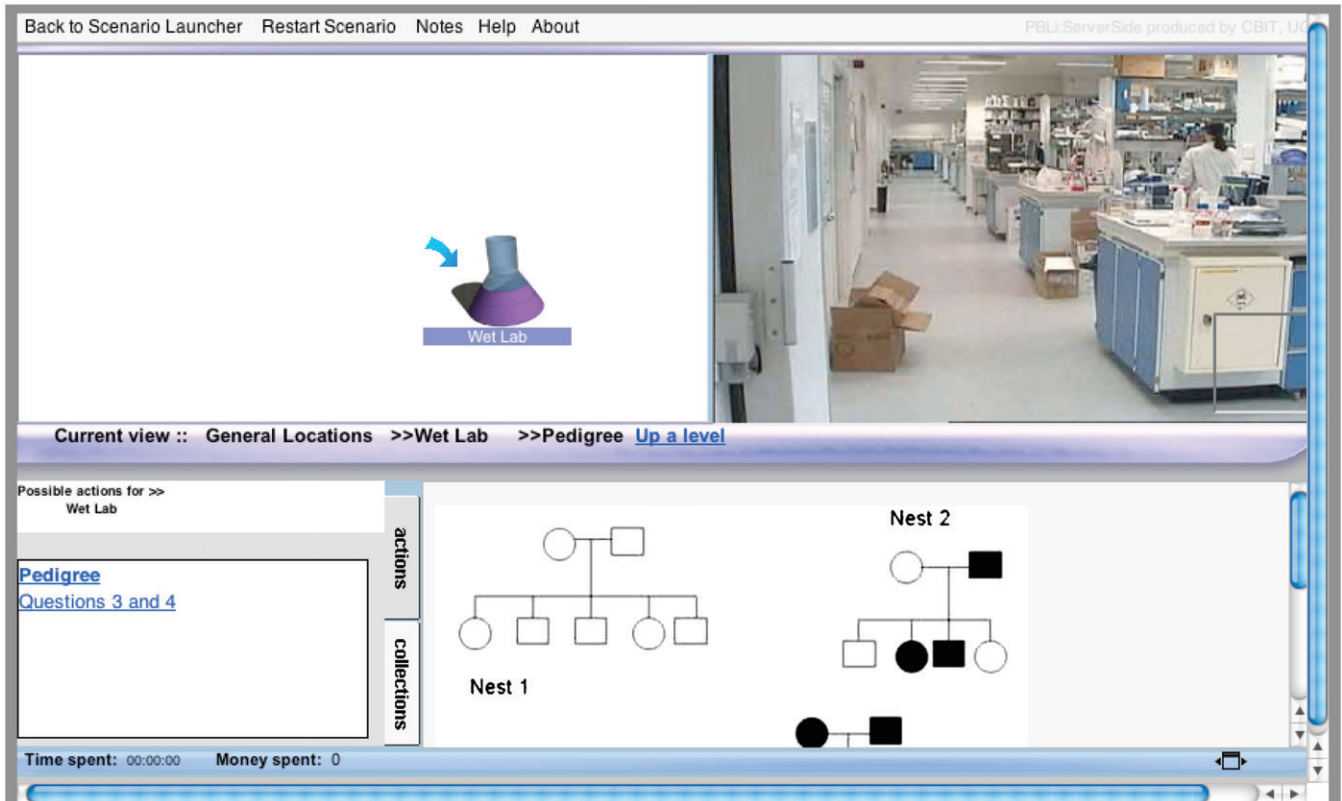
Back to Scenario Launcher Restart Scenario Notes Help About

PBLi:ServerSide produced by CBIT, U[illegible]

Wet Lab

Current view :: General Locations >>Wet Lab >>Pedigree Up a level

Possible actions for >>
Wet Lab

actions

collections

Pedigree
Questions 3 and 4

Nest 2

Nest 1

Time spent: 00:00:00 Money spent: 0